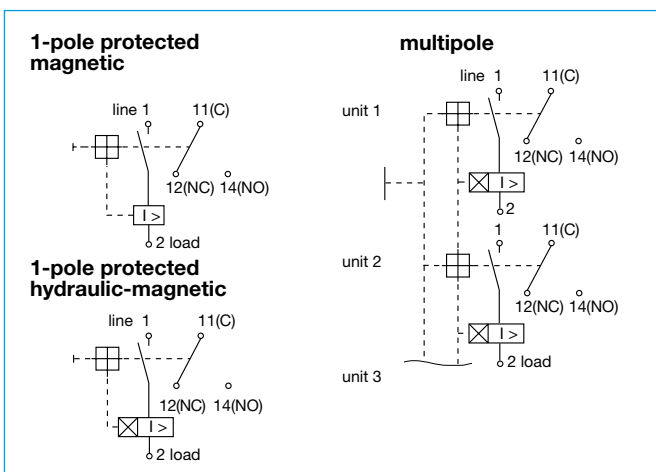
1-pole protected magnetic

line 1
11(C)
12(NC) 14(NO)
I >
2 load

1-pole protected hydraulic-magnetic

line 1
11(C)
12(NC) 14(NO)
I >
2 load

multipole

line 1
11(C)
unit 1
12(NC) 14(NO)
I >
2
1
11(C)
unit 2
12(NC) 14(NO)
I >
2 load
unit 3